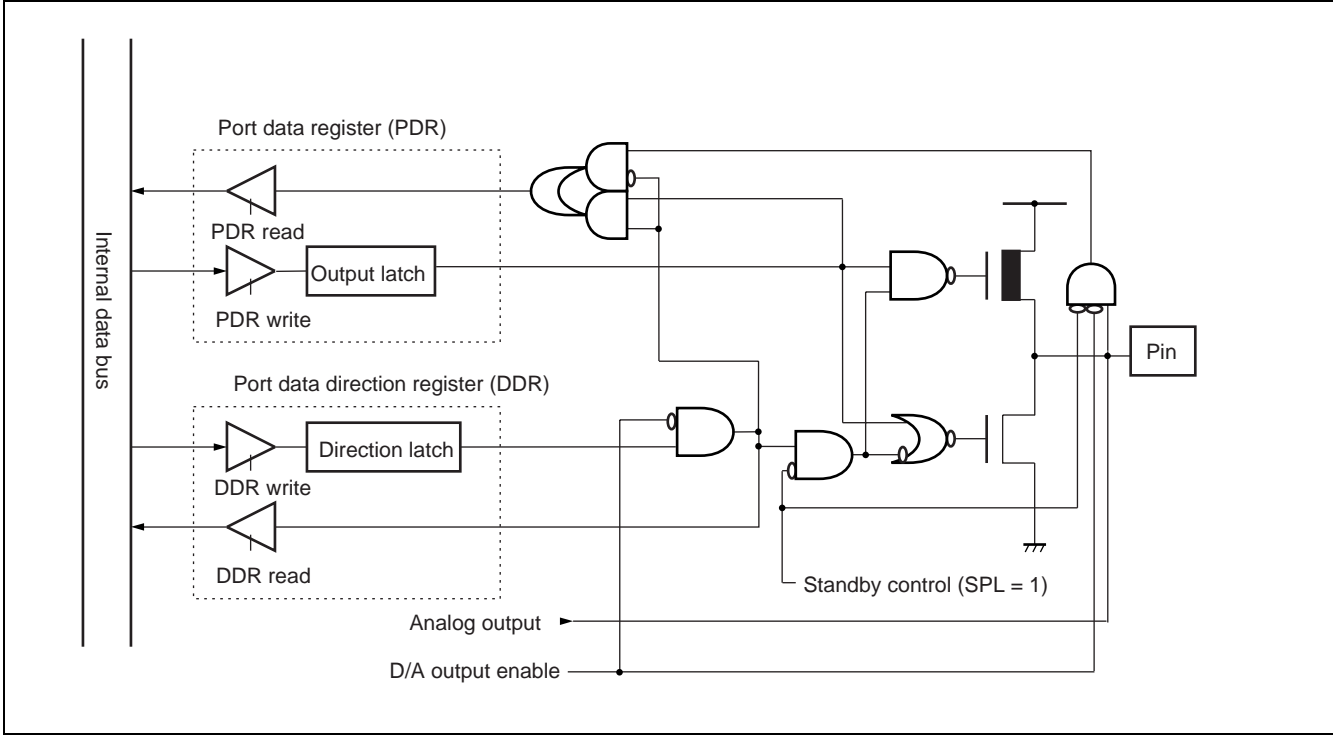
Port data register (PDR)

Internal data bus

PDR read

Output latch

PDR write

Pin

Port data direction register (DDR)

Direction latch

DDR write

DDR read

Standby control (SPL = 1)

Analog output

D/A output enable